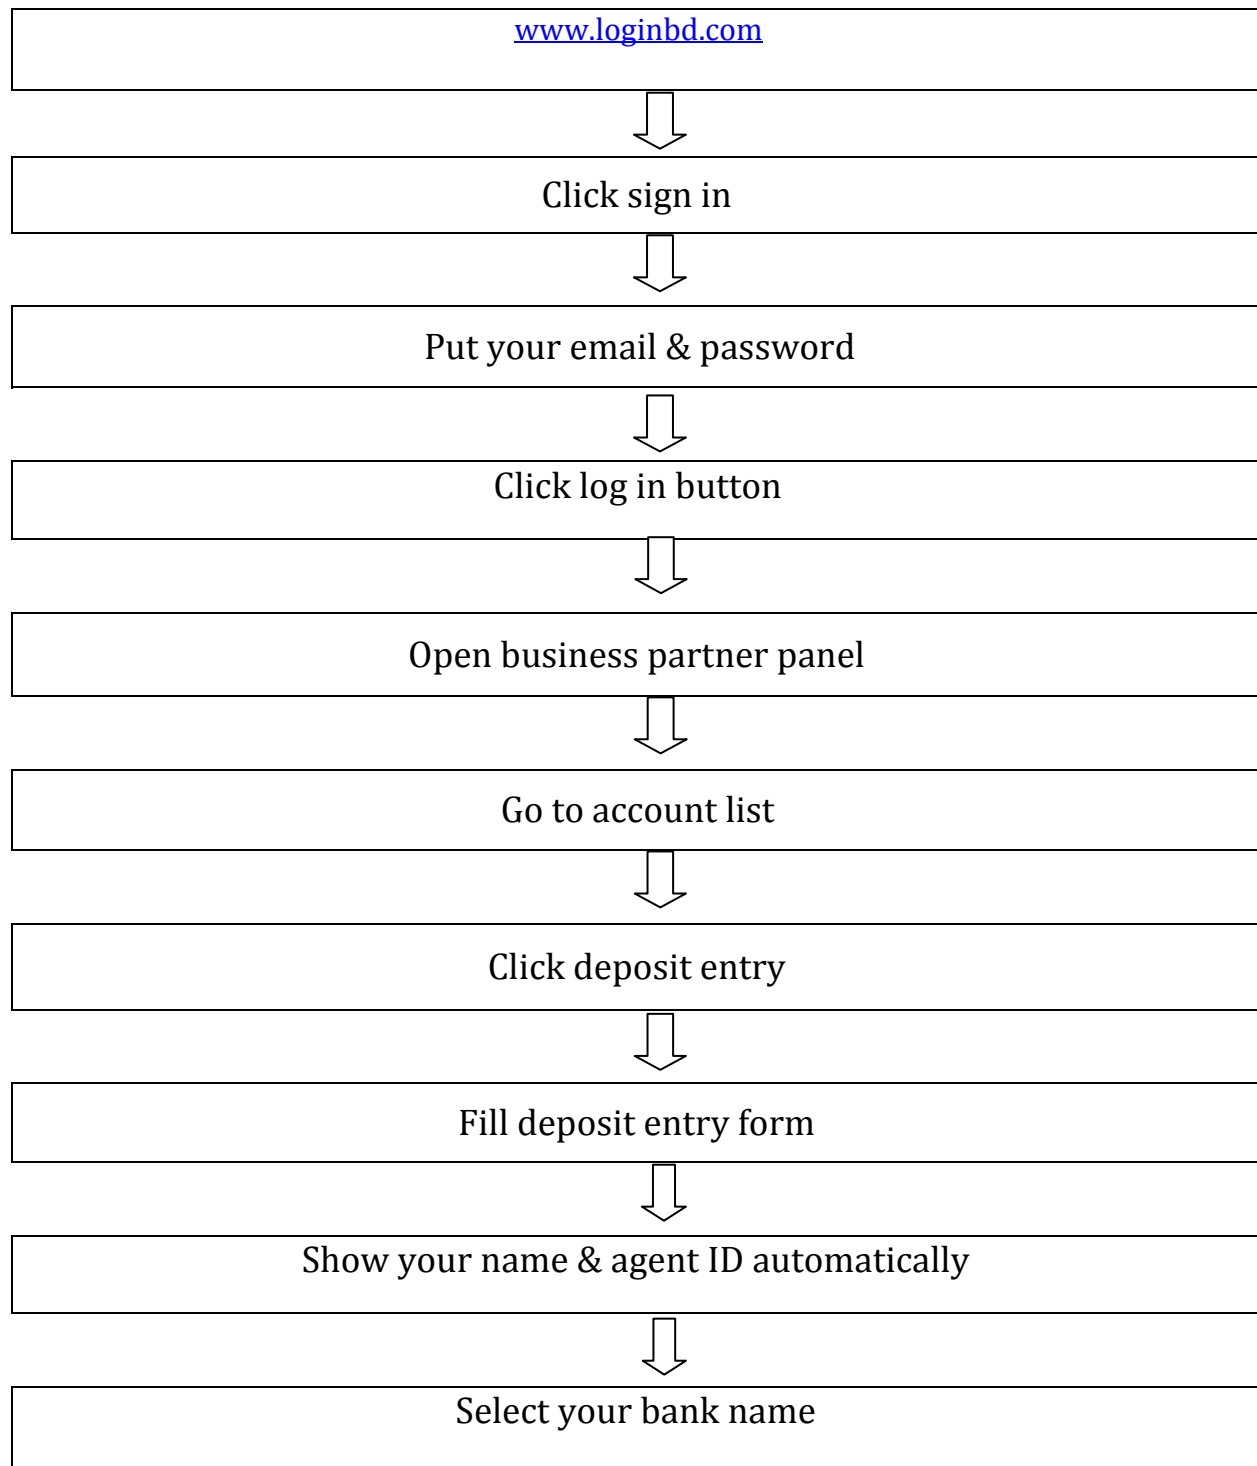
www.loginbd.com

Click sign in

Put your email & password

Click log in button

Open business partner panel

Go to account list

Click deposit entry

Fill deposit entry form

Show your name & agent ID automatically

Select your bank name